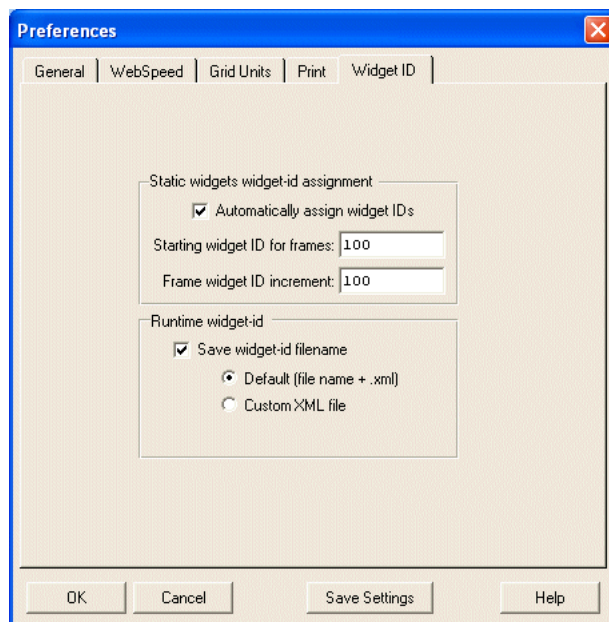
Preferences

General | WebSpeed | Grid Units | Print | Widget ID

Static widgets widget-id assignment

Automatically assign widget IDs

Starting widget ID for frames: 100

Frame widget ID increment: 100

Runtime widget-id

Save widget-id filename

Default (file name + .xml)

Custom XML file

OK | Cancel | Save Settings | Help